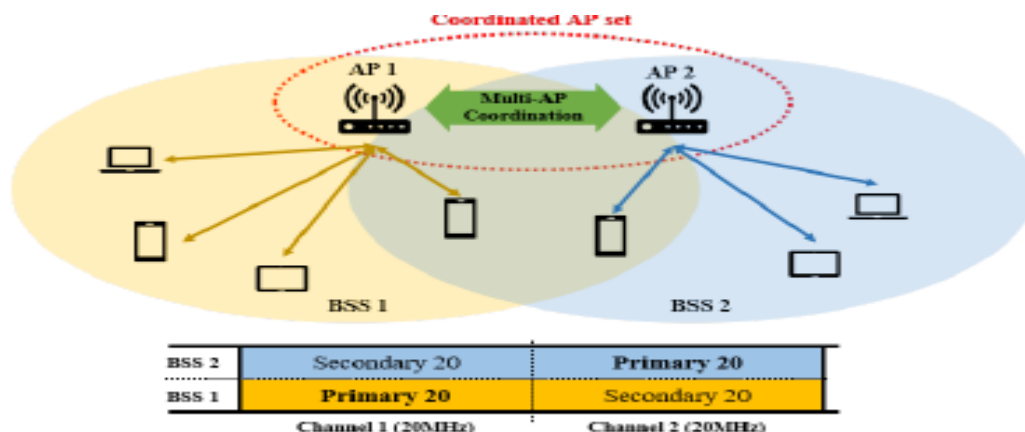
Coordinated AP set

AP 1

AP 2

Multi-AP Coordination

BSS 1

BSS 2

| BSS 2 | Secondary 20 | Primary 20 |
|---|---|---|
| BSS 1 | Primary 20 | Secondary 20 |
| | Channel 1 (20MHz) | Channel 2 (20MHz) |